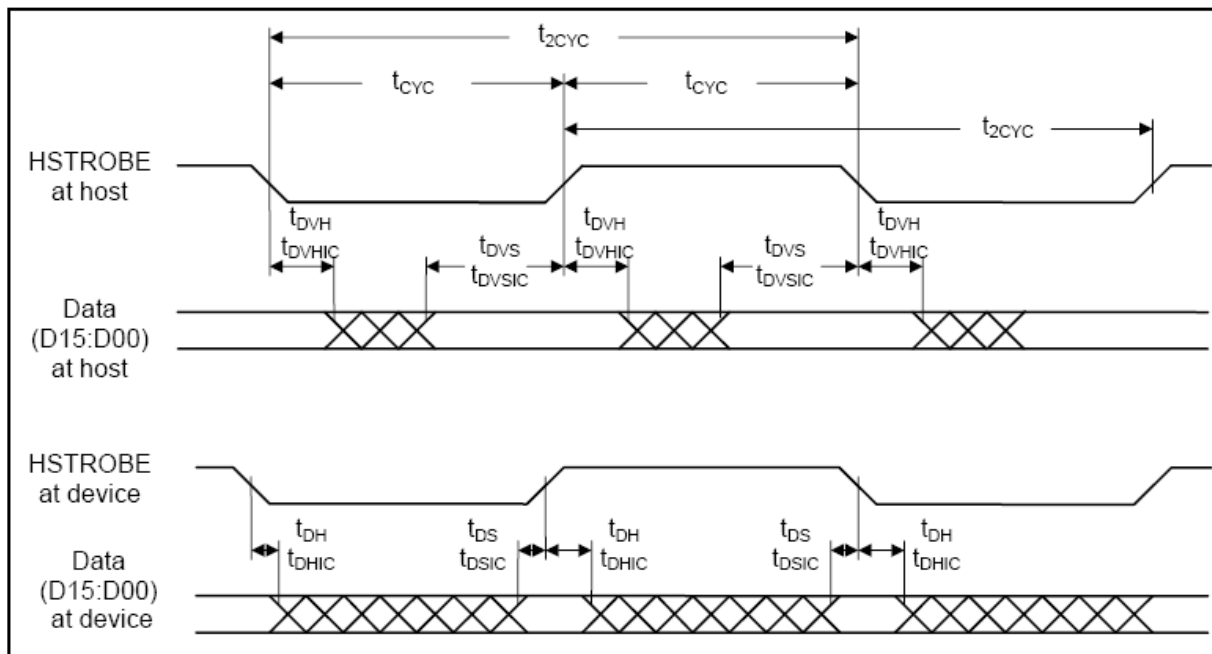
$t_{2CYC}$

$t_{CYC}$ $t_{CYC}$

$t_{2CYC}$

HSTROBE at host

$t_{DVH}$ $t_{DVHIC}$

$t_{DVS}$ $t_{DVSIC}$

$t_{DVH}$ $t_{DVHIC}$

$t_{DVS}$ $t_{DVSIC}$

$t_{DVH}$ $t_{DVHIC}$

Data (D15:D00) at host

HSTROBE at device

$t_{DH}$ $t_{DHIC}$

$t_{DS}$ $t_{DSIC}$

$t_{DH}$ $t_{DHIC}$

$t_{DS}$ $t_{DSIC}$

$t_{DH}$ $t_{DHIC}$

Data (D15:D00) at device